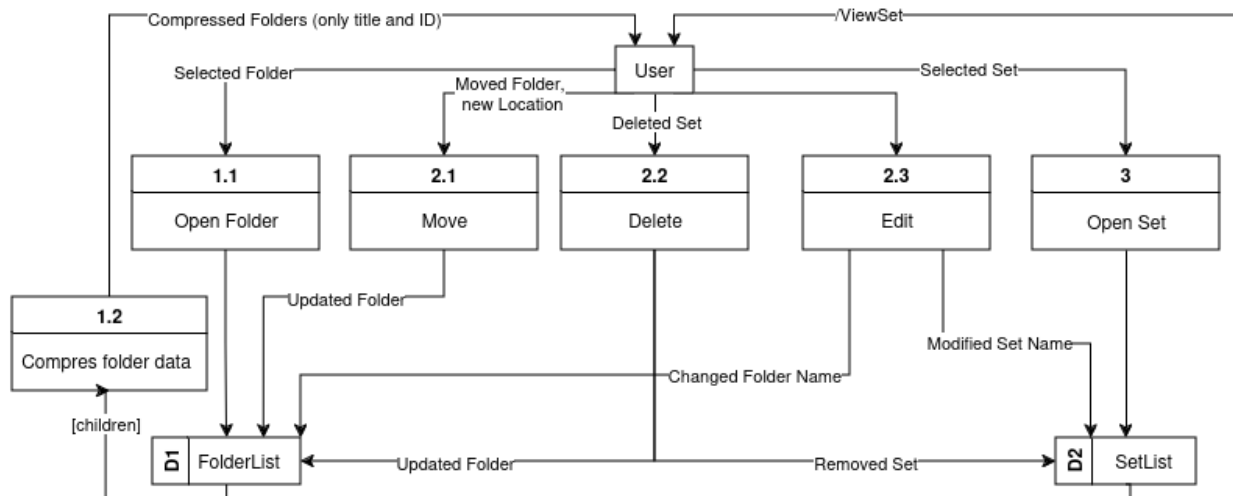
Compressed Folders (only title and ID)

/ViewSet

User

Selected Folder

Moved Folder, new Location

Deleted Set

Selected Set

1.1

Open Folder

2.1

Move

2.2

Delete

2.3

Edit

3

Open Set

Updated Folder

1.2

Compres folder data

Modified Set Name

Changed Folder Name

[children]

D1

FolderList

Updated Folder

Removed Set

D2

SetList